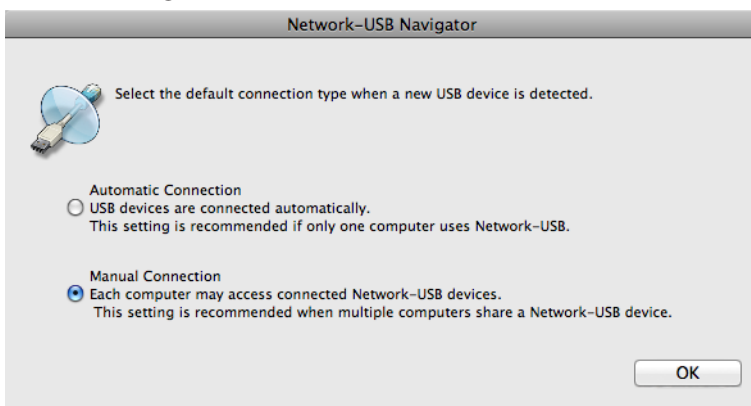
Network-USB Navigator

Select the default connection type when a new USB device is detected.

Automatic Connection
USB devices are connected automatically.
This setting is recommended if only one computer uses Network-USB.

Manual Connection
Each computer may access connected Network-USB devices.
This setting is recommended when multiple computers share a Network-USB device.

OK